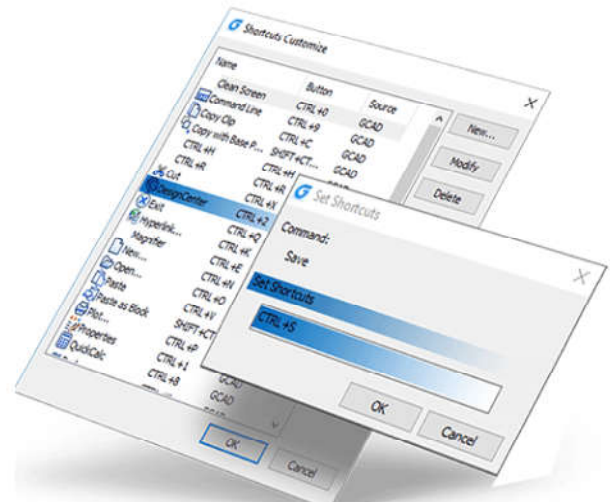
Shortcuts Customize

| Name | Button | Source |
|---|---|---|
| Clean Screen | CTRL+0 | |
| Command Line | CTRL+9 | GCAD |
| Copy Clip | CTRL+C | GCAD |
| Copy with Base P... | SHIFT+CT... | GCAD |
| CTRL+H | CTRL+H | |
| CTRL+R | CTRL+R | |
| Cut | CTRL+X | |
| DesignCenter | CTRL+2 | |
| Exit | CTRL+Q | |
| Hyperlink... | CTRL+K | |
| Magnifier | CTRL+E | |
| New... | CTRL+N | |
| Open... | CTRL+O | |
| Paste | CTRL+V | |
| Paste as Block | SHIFT+CT... | |
| Plot... | CTRL+P | |
| Properties | CTRL+1 | |
| QuickCalc | CTRL+8 | GCAD |
| | | GCAD |

New...

Modify

Delete

OK

Cancel

Set Shortcuts

Command:

Save

Set Shortcuts

CTRL+S

OK

Cancel